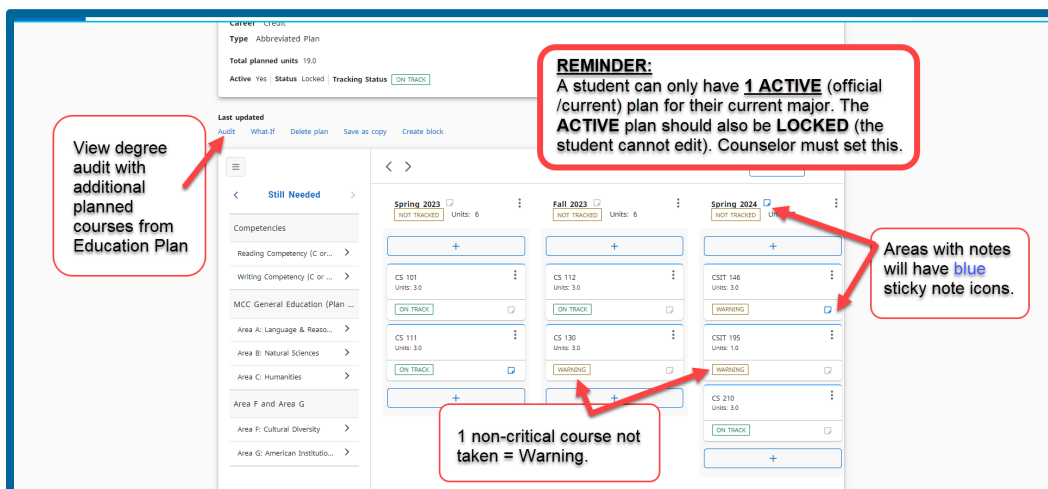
Career Credit

Type Abbreviated Plan

Total planned units 19.0

Active Yes | Status Locked | Tracking Status ON TRACK

REMINDER:
A student can only have **1 ACTIVE** (official /current) plan for their current major. The **ACTIVE** plan should also be **LOCKED** (the student cannot edit). Counselor must set this.

Last updated

Audit What-If Delete plan Save as copy Create block

View degree audit with additional planned courses from Education Plan

Still Needed

Competencies

Reading Competency (C or ...

Writing Competency (C or ...

MCC General Education (Plan ...

Area A: Language & Reaso...

Area B: Natural Sciences

Area C: Humanities

Area F and Area G

Area F: Cultural Diversity

Area G: American Institutio...

Spring 2023
NOT TRACKED Units: 6
+
CS 101
Units: 3.0
ON TRACK
CS 111
Units: 3.0
ON TRACK
+

Fall 2023
NOT TRACKED Units: 6
+
CS 112
Units: 3.0
ON TRACK
CS 130
Units: 3.0
WARNING
+

Spring 2024
NOT TRACKED Uni
+
CSIT 146
Units: 3.0
WARNING
CSIT 195
Units: 1.0
WARNING
CS 210
Units: 3.0
ON TRACK
+

Areas with notes will have blue sticky note icons.

1 non-critical course not taken = Warning.